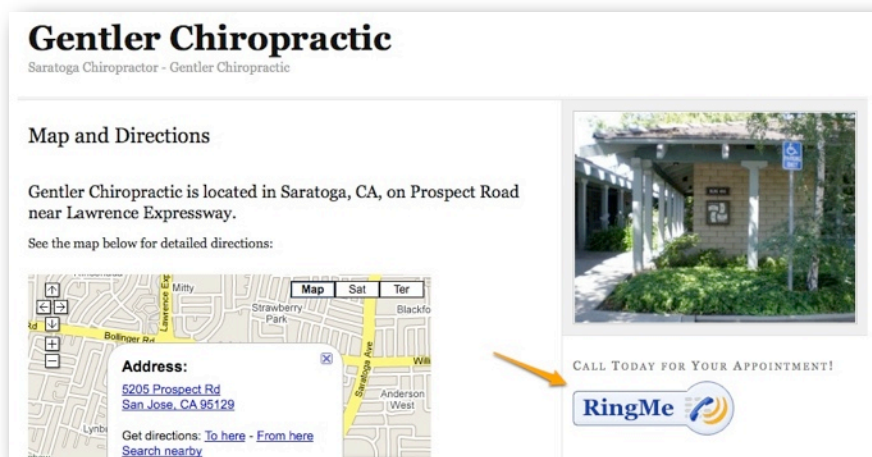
Gentler Chiropractic

Saratoga Chiropractor - Gentler Chiropractic

Map and Directions

Gentler Chiropractic is located in Saratoga, CA, on Prospect Road near Lawrence Expressway.

See the map below for detailed directions:

Map Sat Ter

Mitty

Strawberry Park

Blackfo

Bollinger Rd

Lawrence Exp

Saratoga Ave

Willi

Anderson West

Lynb

Address:

5205 Prospect Rd
San Jose, CA 95129

Get directions: To here - From here
Search nearby

CALL TODAY FOR YOUR APPOINTMENT!

RingMe